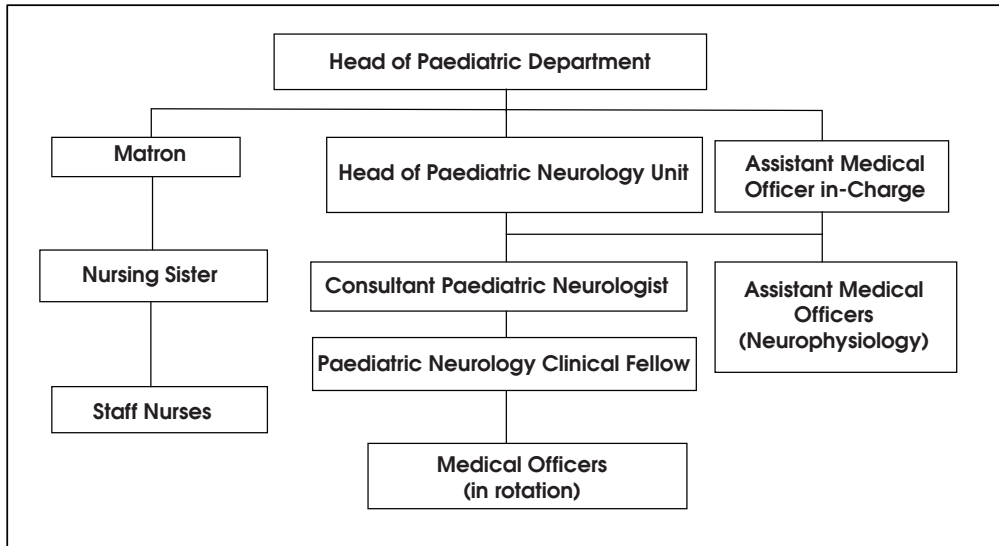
Head of Paediatric Department

Matron

Head of Paediatric Neurology Unit

Assistant Medical Officer in-Charge

Nursing Sister

Consultant Paediatric Neurologist

Assistant Medical Officers (Neurophysiology)

Paediatric Neurology Clinical Fellow

Staff Nurses

Medical Officers (in rotation)